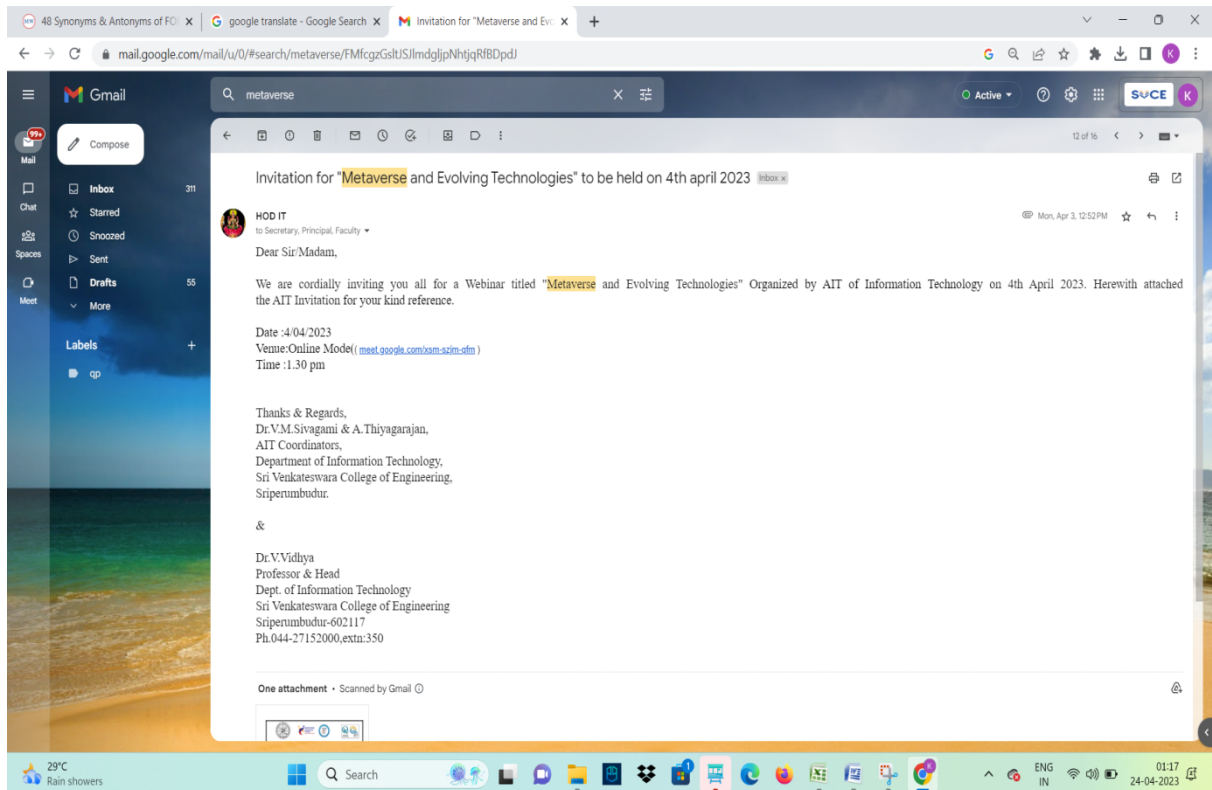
48 Synonyms & Antonyms of FO ×
google translate - Google Search ×
Invitation for "Metaverse and Ev ×
+

mail.google.com/mail/u/0/#search/metaverse/FMfcgzGsltJSJlmdgljpNhtjqRfBDpdJ

Gmail
metaverse
Active
SVCE
K

99+
Mail
Chat
Spaces
Meet

Compose
Inbox 311
Starred
Snoozed
Sent
Drafts 55
More
Labels +
qp

12 of 16

Invitation for "Metaverse and Evolving Technologies" to be held on 4th april 2023 Inbox ×

HOD IT
to Secretary, Principal, Faculty
Mon, Apr 3, 12:52 PM

Dear Sir/Madam,

We are cordially inviting you all for a Webinar titled "Metaverse and Evolving Technologies" Organized by AIT of Information Technology on 4th April 2023. Herewith attached the AIT Invitation for your kind reference.

Date :4/04/2023
Venue:Online Mode(( meet.google.com/xsm-szjm-qfm )
Time :1.30 pm

Thanks & Regards,
Dr.V.M.Sivagami & A.Thiyagarajan,
AIT Coordinators,
Department of Information Technology,
Sri Venkateswara College of Engineering,
Sriperumbudur.

&

Dr.V.Vidhya
Professor & Head
Dept. of Information Technology
Sri Venkateswara College of Engineering
Sriperumbudur-602117
Ph.044-27152000,extn:350

One attachment • Scanned by Gmail

29°C
Rain showers
Search
ENG
IN
01:17
24-04-2023